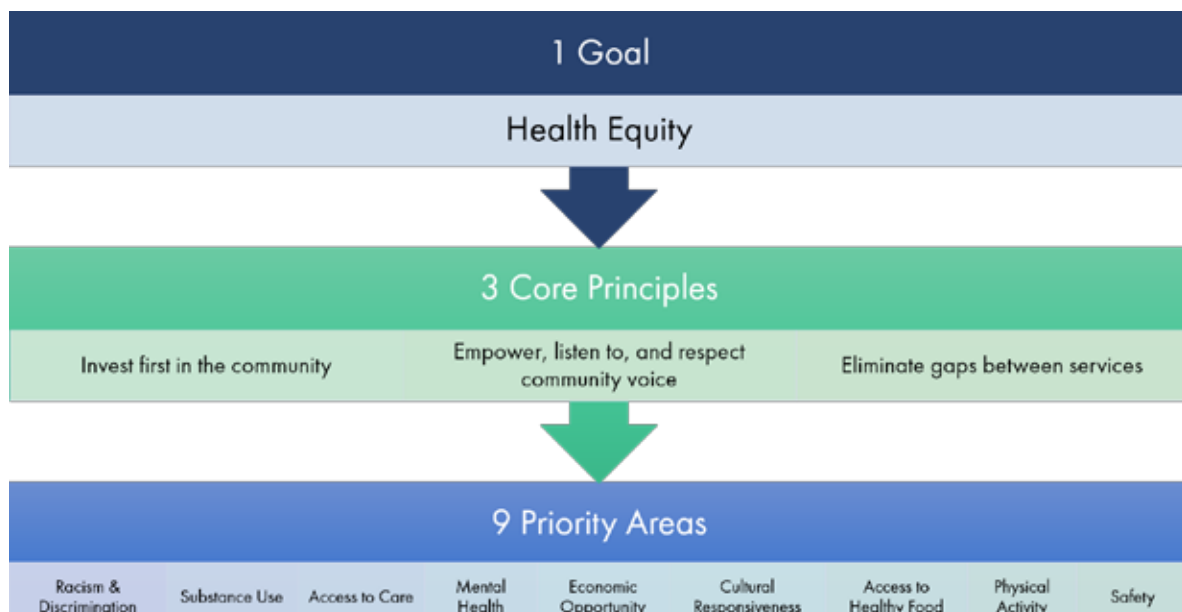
1 Goal

Health Equity

3 Core Principles

Invest first in the community

Empower, listen to, and respect community voice

Eliminate gaps between services

9 Priority Areas

Racism & Discrimination

Substance Use

Access to Care

Mental Health

Economic Opportunity

Cultural Responsiveness

Access to Healthy Food

Physical Activity

Safety